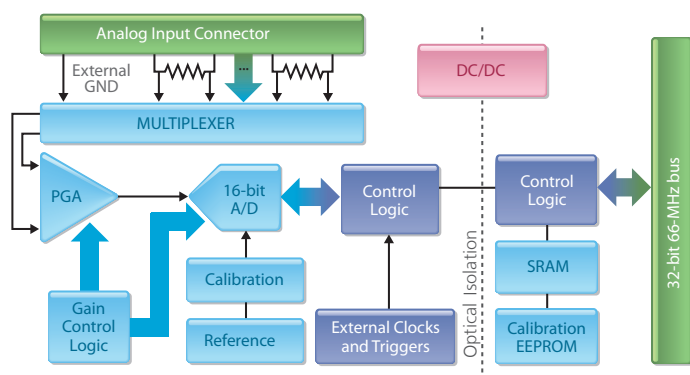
Analog Input Connector

External GND

...

DC/DC

MULTIPLEXER

PGA

16-bit A/D

Control Logic

Control Logic

32-bit 66-MHz bus

Optical Isolation

Calibration

SRAM

Gain Control Logic

Reference

External Clocks and Triggers

Calibration EEPROM